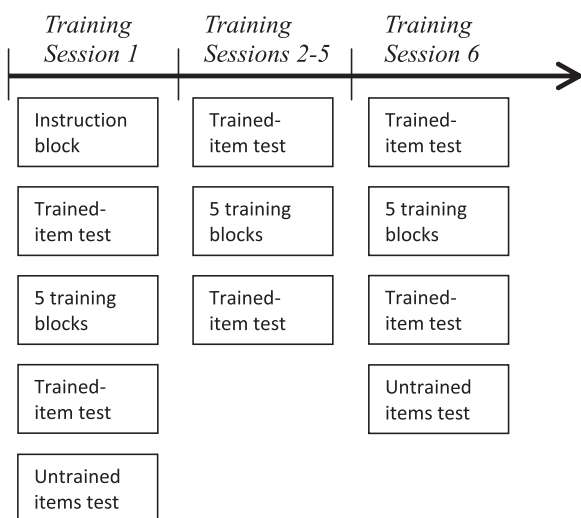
Training Session 1

Instruction block

Trained-item test

5 training blocks

Trained-item test

Untrained items test

Training Sessions 2-5

Trained-item test

5 training blocks

Trained-item test

Training Session 6

Trained-item test

5 training blocks

Trained-item test

Untrained items test